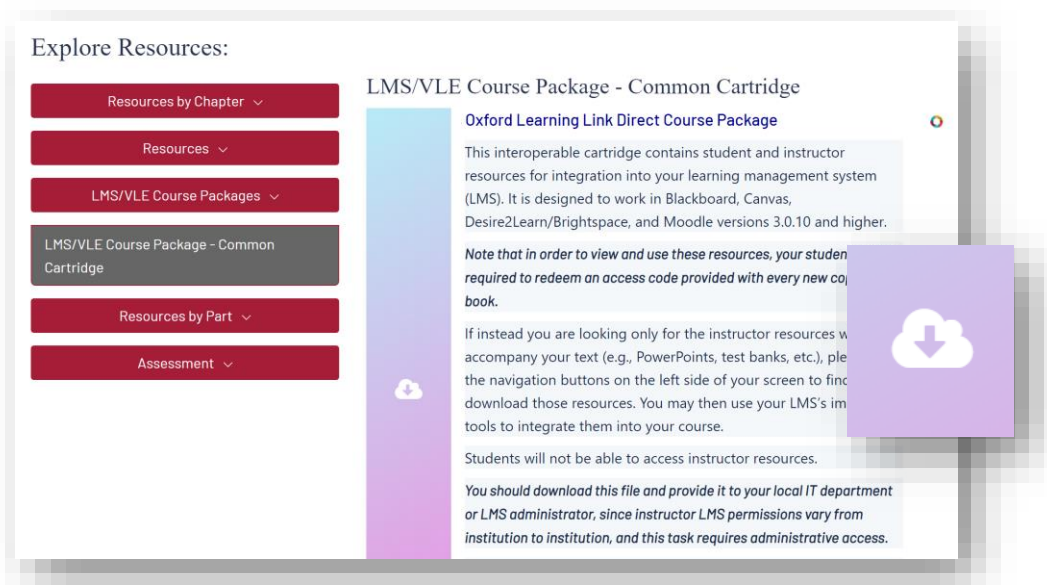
Explore Resources:

Resources by Chapter ⌵

Resources ⌵

LMS/VLE Course Packages ⌵

LMS/VLE Course Package - Common Cartridge

Resources by Part ⌵

Assessment ⌵

LMS/VLE Course Package - Common Cartridge

Oxford Learning Link Direct Course Package

This interoperable cartridge contains student and instructor resources for integration into your learning management system (LMS). It is designed to work in Blackboard, Canvas, Desire2Learn/Brightspace, and Moodle versions 3.0.10 and higher.

*Note that in order to view and use these resources, your studen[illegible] required to redeem an access code provided with every new cop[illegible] book.*

If instead you are looking only for the instructor resources w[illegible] accompany your text (e.g., PowerPoints, test banks, etc.), ple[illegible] the navigation buttons on the left side of your screen to find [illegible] download those resources. You may then use your LMS's im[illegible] tools to integrate them into your course.

Students will not be able to access instructor resources.

*You should download this file and provide it to your local IT department or LMS administrator, since instructor LMS permissions vary from institution to institution, and this task requires administrative access.*